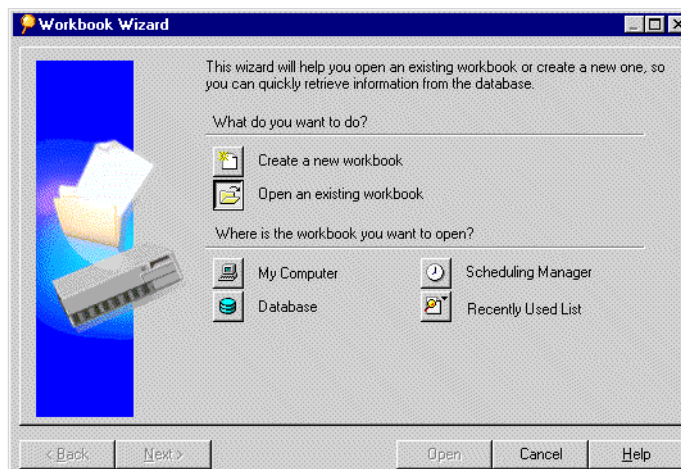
Workbook Wizard

This wizard will help you open an existing workbook or create a new one, so you can quickly retrieve information from the database.

What do you want to do?

Create a new workbook

Open an existing workbook

Where is the workbook you want to open?

My Computer

Scheduling Manager

Database

Recently Used List

< Back

Next >

Open

Cancel

Help